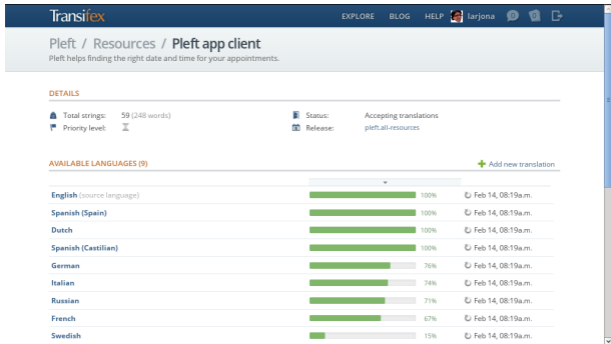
Transifex

EXPLORE BLOG HELP larjona

Pleft / Resources / Pleft app client

Pleft helps finding the right date and time for your appointments.

DETAILS

Total strings: 59 (248 words)

Priority level:

Status: Accepting translations

Release: pleft.all-resources

AVAILABLE LANGUAGES (9)

+ Add new translation

| | | |
|---|---|---|
| English (source language) | 100% | Feb 14, 08:19a.m. |
| Spanish (Spain) | 100% | Feb 14, 08:19a.m. |
| Dutch | 100% | Feb 14, 08:19a.m. |
| Spanish (Castilian) | 100% | Feb 14, 08:19a.m. |
| German | 76% | Feb 14, 08:19a.m. |
| Italian | 74% | Feb 14, 08:19a.m. |
| Russian | 71% | Feb 14, 08:19a.m. |
| French | 67% | Feb 14, 08:19a.m. |
| Swedish | 15% | Feb 14, 08:19a.m. |